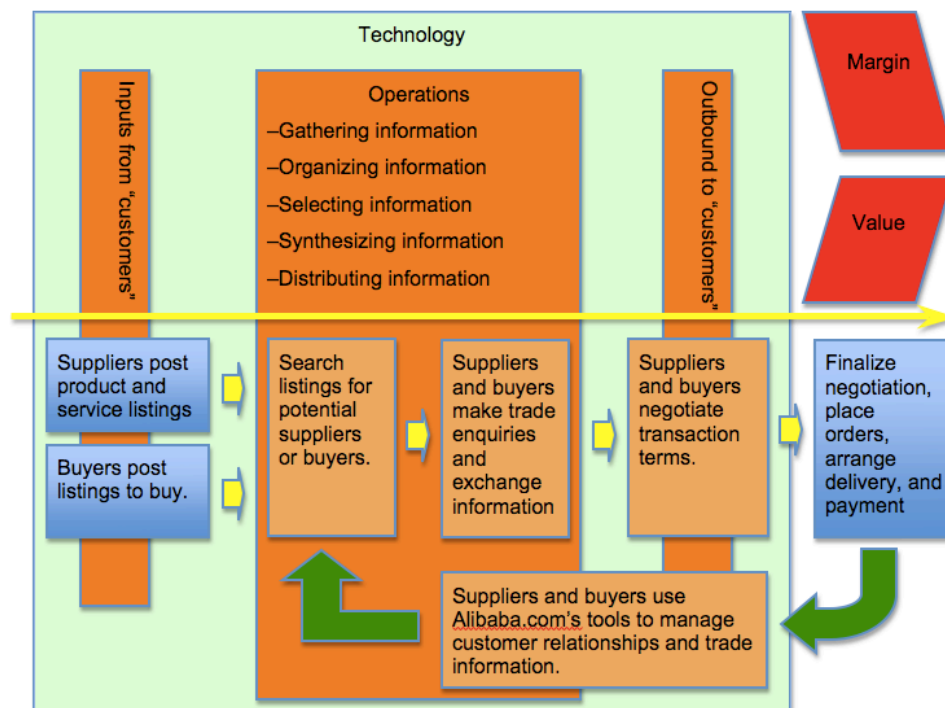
Technology

Inputs from "customers"

Operations
–Gathering information
–Organizing information
–Selecting information
–Synthesizing information
–Distributing information

Outbound to "customers"

Margin

Value

Suppliers post product and service listings

Buyers post listings to buy.

Search listings for potential suppliers or buyers.

Suppliers and buyers make trade enquiries and exchange information

Suppliers and buyers negotiate transaction terms.

Finalize negotiation, place orders, arrange delivery, and payment

Suppliers and buyers use Alibaba.com's tools to manage customer relationships and trade information.